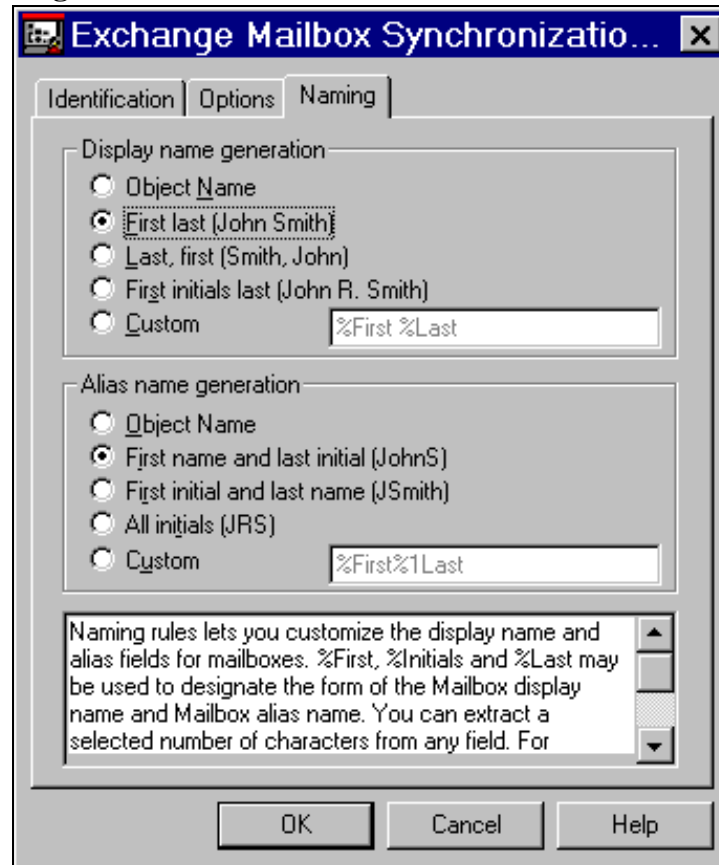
Exchange Mailbox Synchronizatio...

Identification | Options | Naming

Display name generation
Object Name
First last (John Smith)
Last, first (Smith, John)
First initials last (John R. Smith)
Custom %First %Last

Alias name generation
Object Name
First name and last initial (JohnS)
First initial and last name (JSmith)
All initials (JRS)
Custom %First%1Last

Naming rules lets you customize the display name and alias fields for mailboxes. %First, %Initials and %Last may be used to designate the form of the Mailbox display name and Mailbox alias name. You can extract a selected number of characters from any field. For

OK Cancel Help